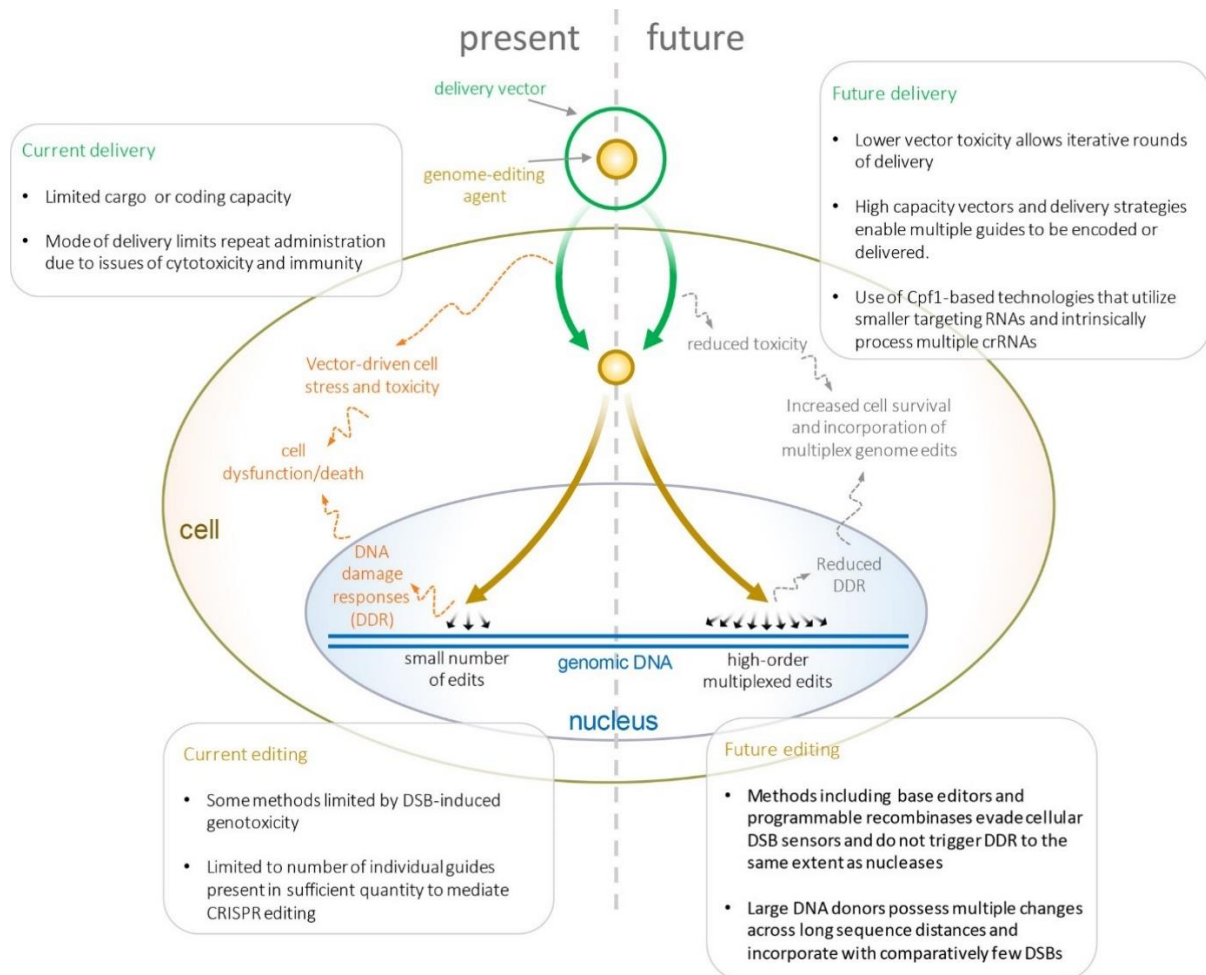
present

future

delivery vector

genome-editing agent

Current delivery

- Limited cargo or coding capacity
- Mode of delivery limits repeat administration due to issues of cytotoxicity and immunity

Future delivery

- Lower vector toxicity allows iterative rounds of delivery
- High capacity vectors and delivery strategies enable multiple guides to be encoded or delivered.
- Use of Cpf1-based technologies that utilize smaller targeting RNAs and intrinsically process multiple crRNAs

Vector-driven cell stress and toxicity

reduced toxicity

cell dysfunction/death

Increased cell survival and incorporation of multiplex genome edits

cell

DNA damage responses (DDR)

Reduced DDR

small number of edits

genomic DNA

high-order multiplexed edits

nucleus

Current editing

- Some methods limited by DSB-induced genotoxicity
- Limited to number of individual guides present in sufficient quantity to mediate CRISPR editing

Future editing

- Methods including base editors and programmable recombinases evade cellular DSB sensors and do not trigger DDR to the same extent as nucleases
- Large DNA donors possess multiple changes across long sequence distances and incorporate with comparatively few DSBs